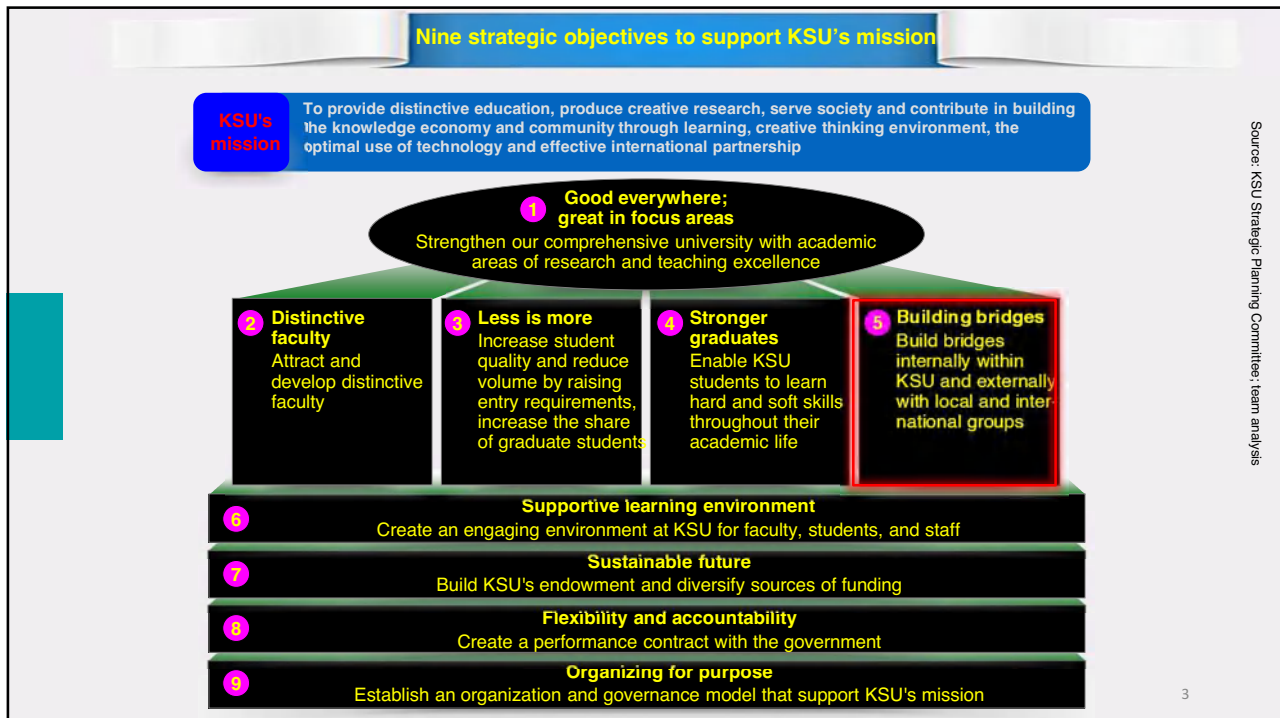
Nine strategic objectives to support KSU's mission

KSU's mission

To provide distinctive education, produce creative research, serve society and contribute in building the knowledge economy and community through learning, creative thinking environment, the optimal use of technology and effective international partnership

1 Good everywhere; great in focus areas
Strengthen our comprehensive university with academic areas of research and teaching excellence

2 Distinctive faculty
Attract and develop distinctive faculty

3 Less is more
Increase student quality and reduce volume by raising entry requirements, increase the share of graduate students

4 Stronger graduates
Enable KSU students to learn hard and soft skills throughout their academic life

5 Building bridges
Build bridges internally within KSU and externally with local and international groups

6 Supportive learning environment
Create an engaging environment at KSU for faculty, students, and staff

7 Sustainable future
Build KSU's endowment and diversify sources of funding

8 Flexibility and accountability
Create a performance contract with the government

9 Organizing for purpose
Establish an organization and governance model that support KSU's mission

Source: KSU Strategic Planning Committee; team analysis

3